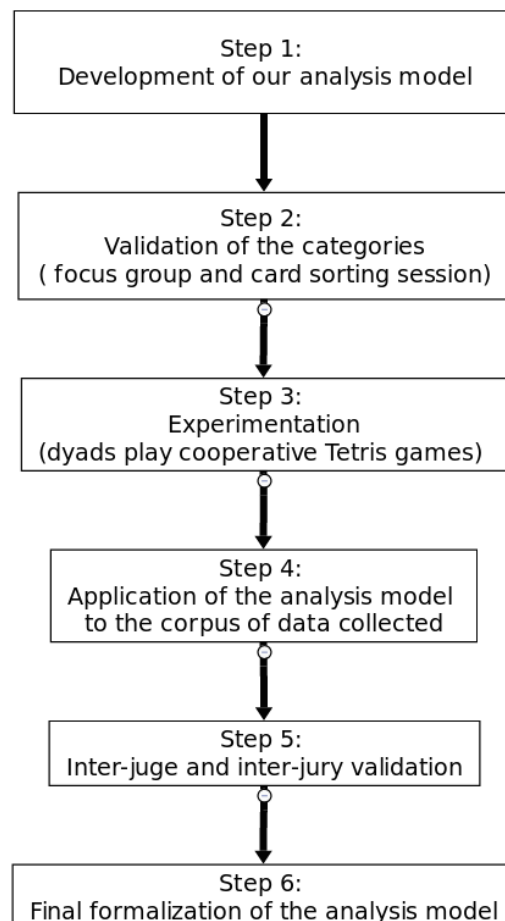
Step 1:
Development of our analysis model

Step 2:
Validation of the categories
( focus group and card sorting session)

Step 3:
Experimentation
(dyads play cooperative Tetris games)

Step 4:
Application of the analysis model
to the corpus of data collected

Step 5:
Inter-juge and inter-jury validation

Step 6:
Final formalization of the analysis model